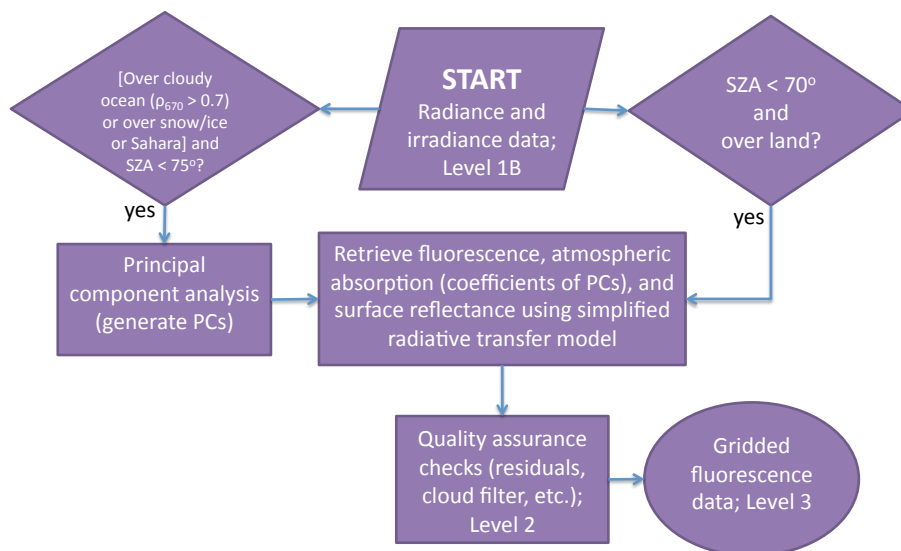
[Over cloudy ocean ($\rho_{670}$ > 0.7) or over snow/ice or Sahara] and SZA < 75$^{o}$?

START
Radiance and irradiance data; Level 1B

SZA < 70$^{o}$ and over land?

yes

yes

Principal component analysis (generate PCs)

Retrieve fluorescence, atmospheric absorption (coefficients of PCs), and surface reflectance using simplified radiative transfer model

Quality assurance checks (residuals, cloud filter, etc.); Level 2

Gridded fluorescence data; Level 3